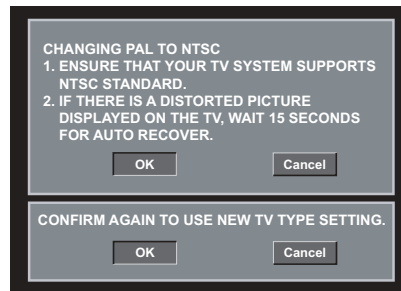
CHANGING PAL TO NTSC
1. ENSURE THAT YOUR TV SYSTEM SUPPORTS NTSC STANDARD.
2. IF THERE IS A DISTORTED PICTURE DISPLAYED ON THE TV, WAIT 15 SECONDS FOR AUTO RECOVER.

OK

Cancel

CONFIRM AGAIN TO USE NEW TV TYPE SETTING.

OK

Cancel